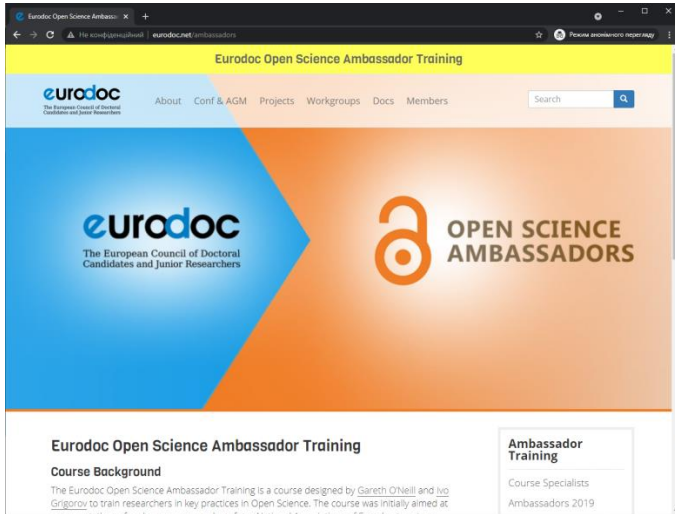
Eurodoc Open Science Ambass ×
+
Не конфіденційний | eurodoc.net/ambassadors
Режим анонімного перегляду

Eurodoc Open Science Ambassador Training

eurodoc
The European Council of Doctoral Candidates and Junior Researchers

About Conf & AGM Projects Workgroups Docs Members

Search

eurodoc
The European Council of Doctoral Candidates and Junior Researchers

OPEN SCIENCE AMBASSADORS

Eurodoc Open Science Ambassador Training

Course Background

The Eurodoc Open Science Ambassador Training is a course designed by Gareth O'Neill and Ivo Grigorov to train researchers in key practices in Open Science. The course was initially aimed at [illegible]

Ambassador Training

Course Specialists

Ambassadors 2019